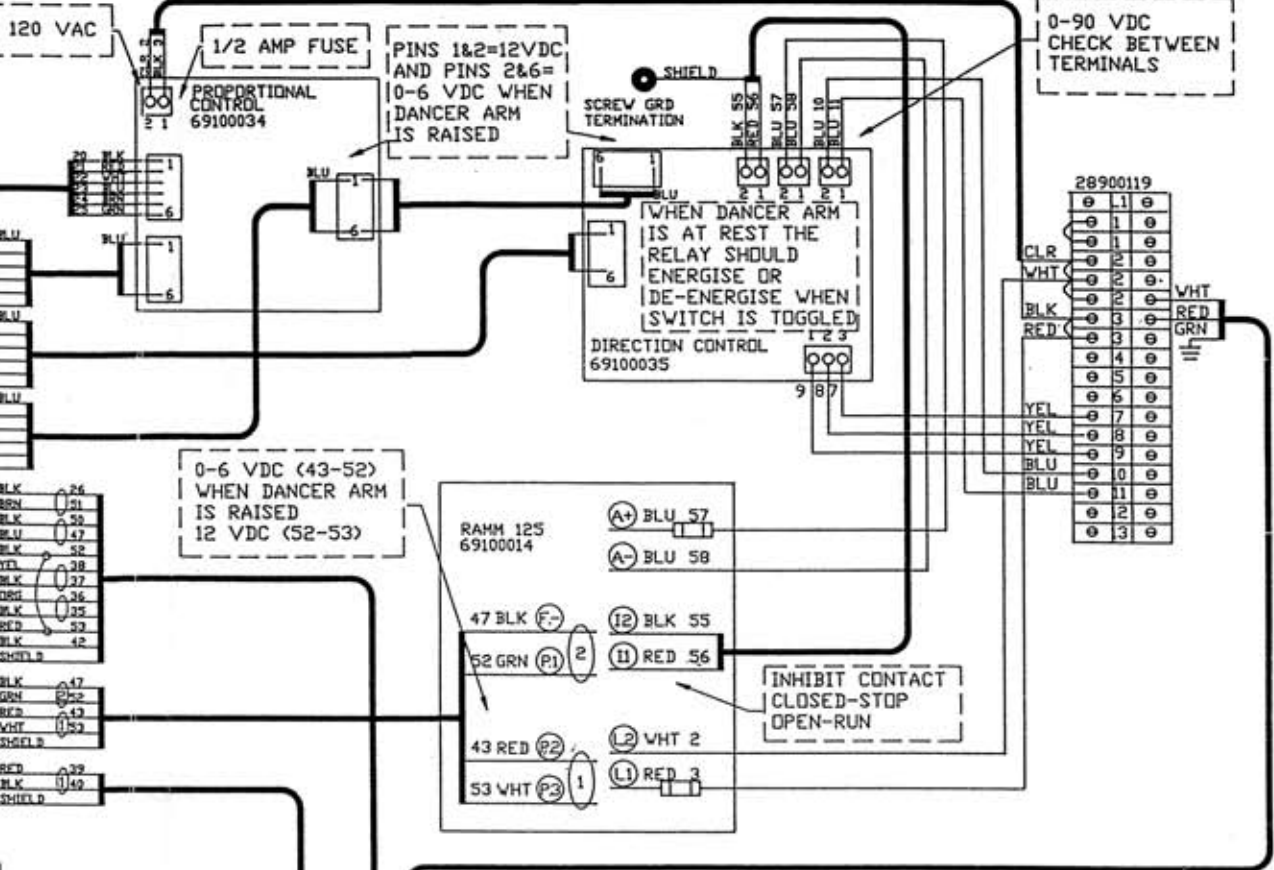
120 VAC

1/2 AMP FUSE

PINS 1&2=12VDC AND PINS 2&6= 0-6 VDC WHEN DANCER ARM IS RAISED

0-90 VDC CHECK BETWEEN TERMINALS

SHIELD

SCREW GRD TERMINATION

PROPORTIONAL CONTROL 69100034

2 1

20 BLK
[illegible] WHT
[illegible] BLU
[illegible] BRN
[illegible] GRN

1
6

BLU
1
6

BLU
1
6

BLK 55 RED 56 BLU 57 BLU 58 BLU 10 BLU 11

2 1 2 1 2 1

6 1

BLU

1
6

WHEN DANCER ARM IS AT REST THE RELAY SHOULD ENERGISE OR DE-ENERGISE WHEN SWITCH IS TOGGLED

1 2 3

DIRECTION CONTROL 69100035

9 8 7

28900119

| ⊖ | L1 | ⊖ |
|---|---|---|
| ⊖ | 1 | ⊖ |
| ⊖ | 1 | ⊖ |
| ⊖ | 2 | ⊖ |
| ⊖ | 2 | ⊖ |
| ⊖ | 2 | ⊖ |
| ⊖ | 3 | ⊖ |
| ⊖ | 3 | ⊖ |
| ⊖ | 4 | ⊖ |
| ⊖ | 5 | ⊖ |
| ⊖ | 6 | ⊖ |
| ⊖ | 7 | ⊖ |
| ⊖ | 8 | ⊖ |
| ⊖ | 9 | ⊖ |
| ⊖ | 10 | ⊖ |
| ⊖ | 11 | ⊖ |
| ⊖ | 12 | ⊖ |
| ⊖ | 13 | ⊖ |

CLR
WHT
BLK
RED
WHT
RED
GRN
YEL
YEL
YEL
BLU
BLU

BLU
BLU
BLU

0-6 VDC (43-52) WHEN DANCER ARM IS RAISED 12 VDC (52-53)

BLK 26
BRN 51
BLU 50
BLU 47
BLK 52
YEL 38
BLK 37
ORG 36
BLK 35
RED 53
BLK 42
SHIELD

BLK 47
GRN 2 52
RED 43
WHT 1 53
SHIELD

RED 39
BLK 1 40
SHIELD

RAMM 125 69100014

A+ BLU 57
A- BLU 58
47 BLK F-
I2 BLK 55
52 GRN P1 2
I1 RED 56
43 RED P2
L2 WHT 2
53 WHT P3 1
L1 RED 3

INHIBIT CONTACT CLOSED-STOP OPEN-RUN